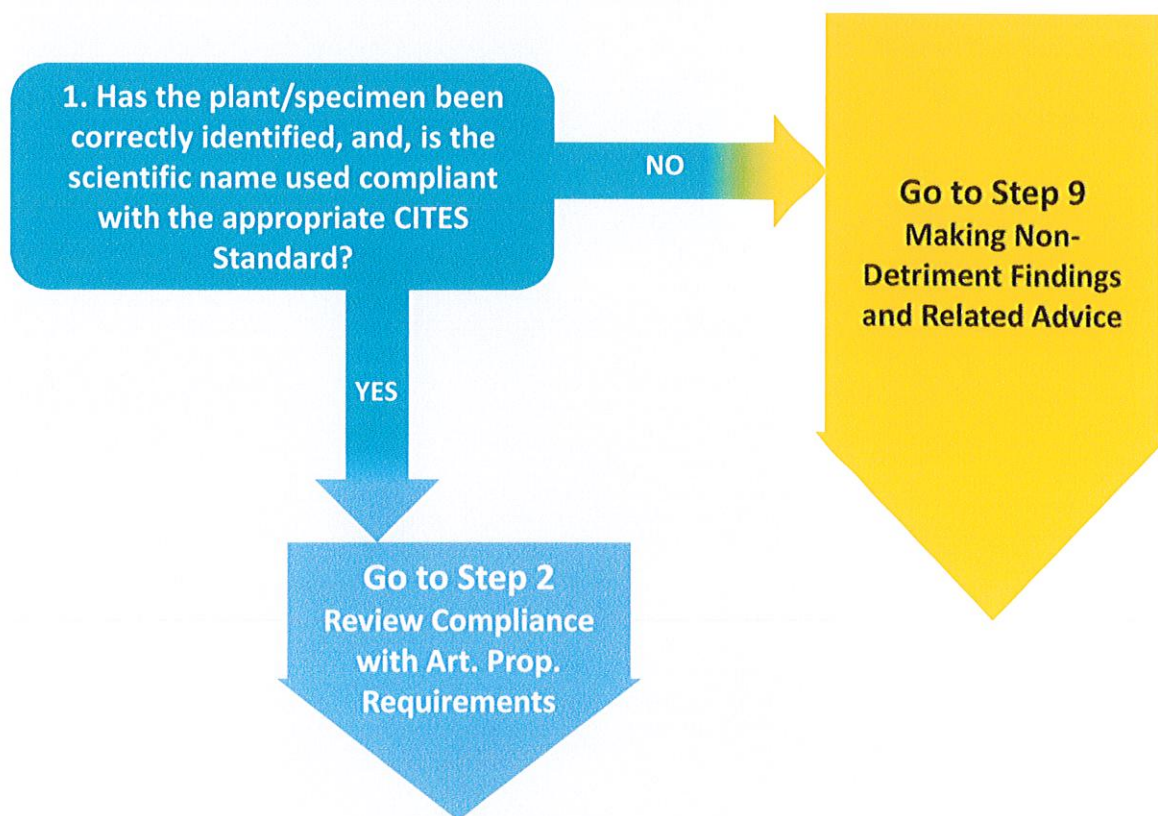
1. Has the plant/specimen been correctly identified, and, is the scientific name used compliant with the appropriate CITES Standard?

NO

Go to Step 9
Making Non-Detriment Findings and Related Advice

YES

Go to Step 2
Review Compliance with Art. Prop. Requirements